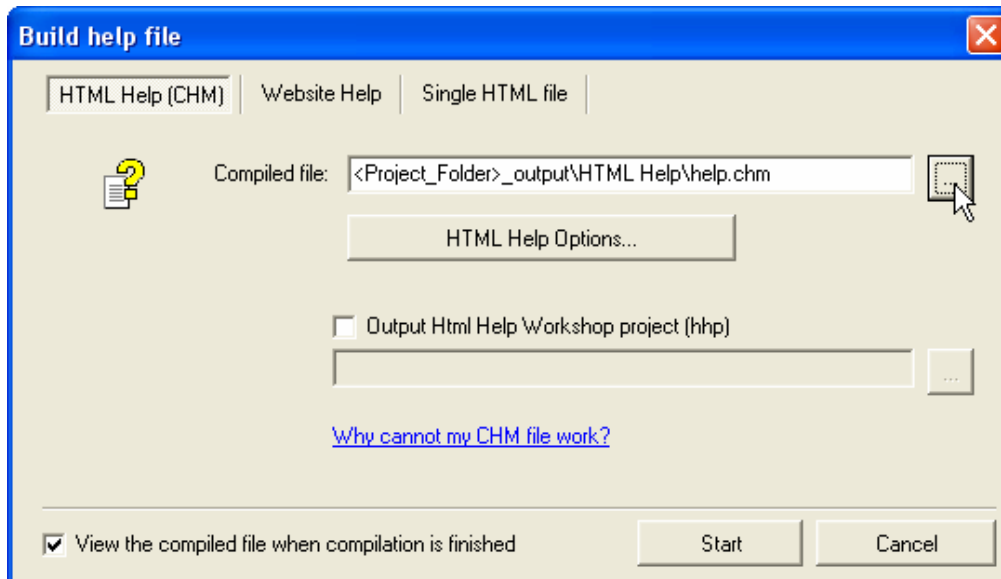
Build help file

HTML Help (CHM) | Website Help | Single HTML file

Compiled file: <Project_Folder>_output\HTML Help\help.chm

HTML Help Options...

Output Html Help Workshop project (hhp)

...

Why cannot my CHM file work?

View the compiled file when compilation is finished

Start

Cancel